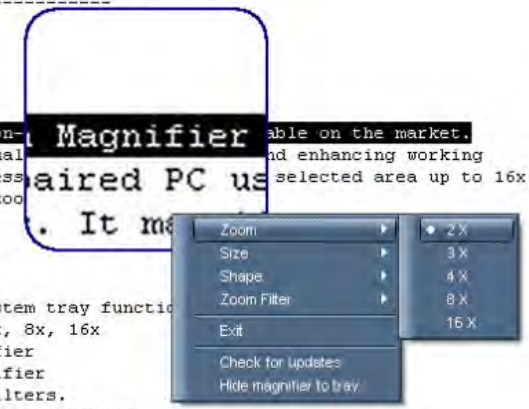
on-
al
ess
too

Magnifier
paired PC us
. It ma

able on the market.
nd enhancing working
selected area up to 16x

Zoom
Size
Shape
Zoom Filter
Exit
Check for updates
Hide magnifier to tray

2 X
3 X
4 X
8 X
16 X

tem tray functio
, 8x, 16x
fier
fier
lters.